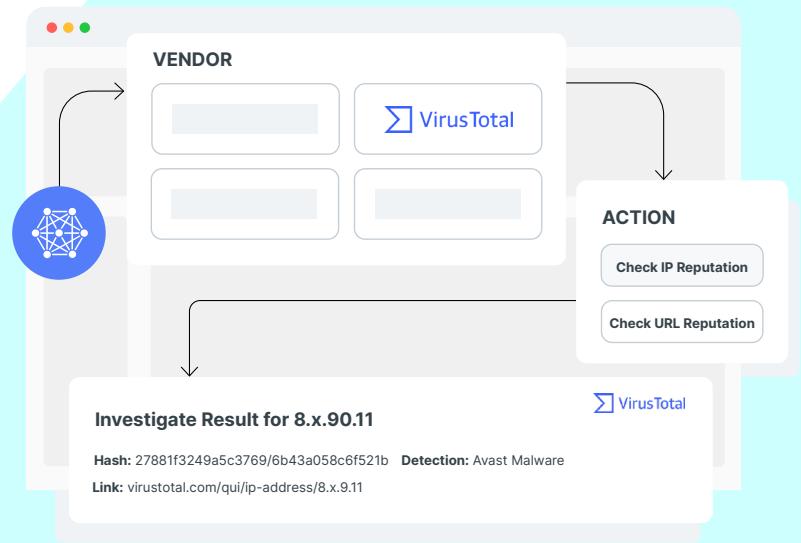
VENDOR

VirusTotal

ACTION

Check IP Reputation

Check URL Reputation

Investigate Result for 8.x.90.11

VirusTotal

Hash: 27881f3249a5c3769/6b43a058c6f521b Detection: Avast Malware

Link: virustotal.com/qui/ip-address/8.x.9.11